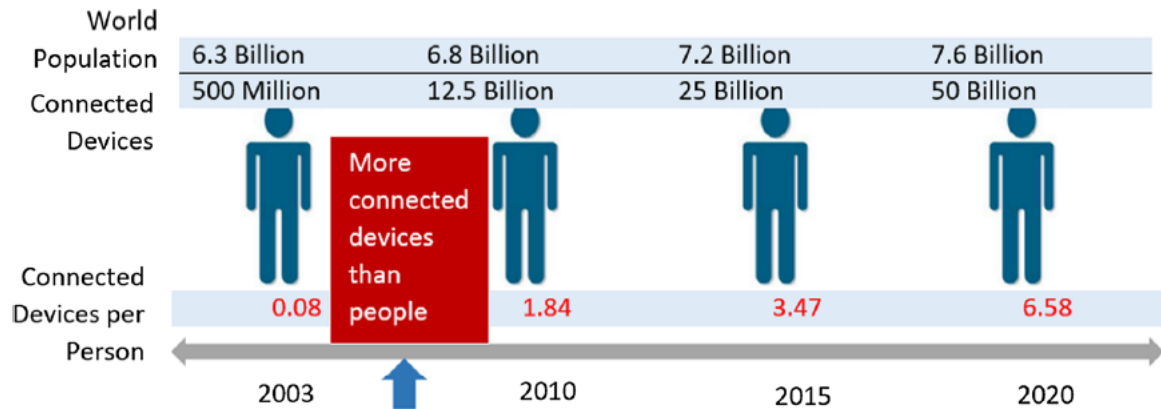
| | 2003 | 2010 | 2015 | 2020 |
|---|---|---|---|---|
| World Population | 6.3 Billion | 6.8 Billion | 7.2 Billion | 7.6 Billion |
| Connected Devices | 500 Million | 12.5 Billion | 25 Billion | 50 Billion |
| Connected Devices per Person | 0.08 | 1.84 | 3.47 | 6.58 |

More connected devices than people